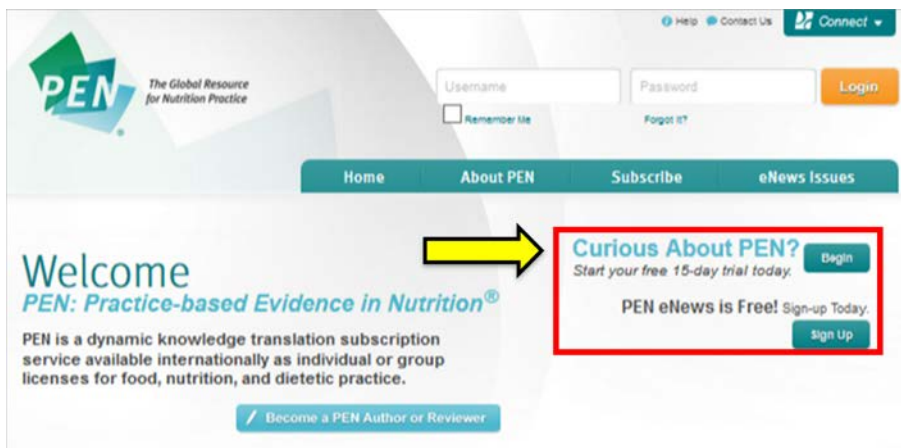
Help Contact Us Connect

PEN®

The Global Resource for Nutrition Practice

Username

Password

Login

Remember Me

Forgot it?

Home

About PEN

Subscribe

eNews Issues

Welcome

PEN: Practice-based Evidence in Nutrition®

PEN is a dynamic knowledge translation subscription service available internationally as individual or group licenses for food, nutrition, and dietetic practice.

Become a PEN Author or Reviewer

Curious About PEN?

Start your free 15-day trial today.

Begin

PEN eNews is Free! Sign-up Today.

Sign Up